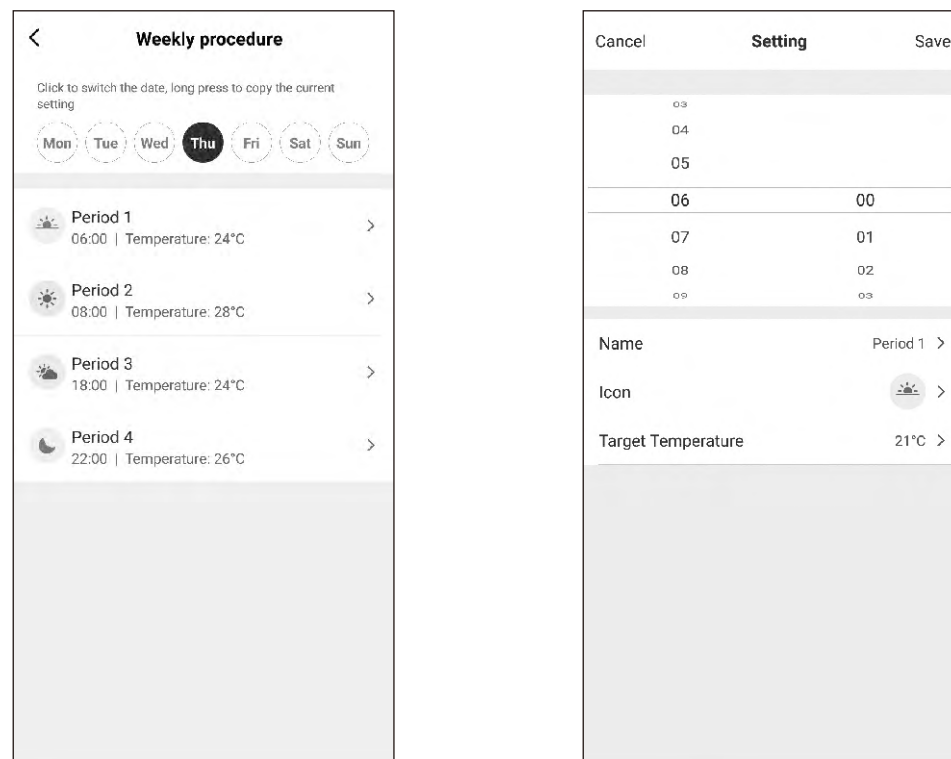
<

Weekly procedure

Click to switch the date, long press to copy the current setting

Mon Tue Wed Thu Fri Sat Sun

Period 1
06:00 | Temperature: 24°C >

Period 2
08:00 | Temperature: 28°C >

Period 3
18:00 | Temperature: 24°C >

Period 4
22:00 | Temperature: 26°C >

Cancel Setting Save

03
04
05
06 00
07 01
08 02
09 03

Name Period 1 >

Icon >

Target Temperature 21°C >